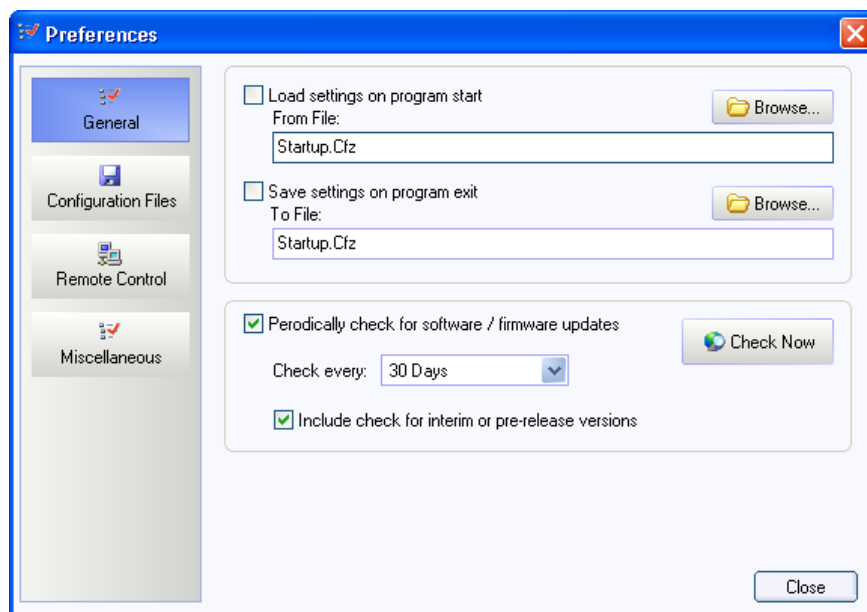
Preferences

General

Configuration Files

Remote Control

Miscellaneous

Load settings on program start
From File:
Browse...
Startup.Cfz

Save settings on program exit
To File:
Browse...
Startup.Cfz

Perodically check for software / firmware updates
Check Now
Check every: 30 Days
Include check for interim or pre-release versions

Close